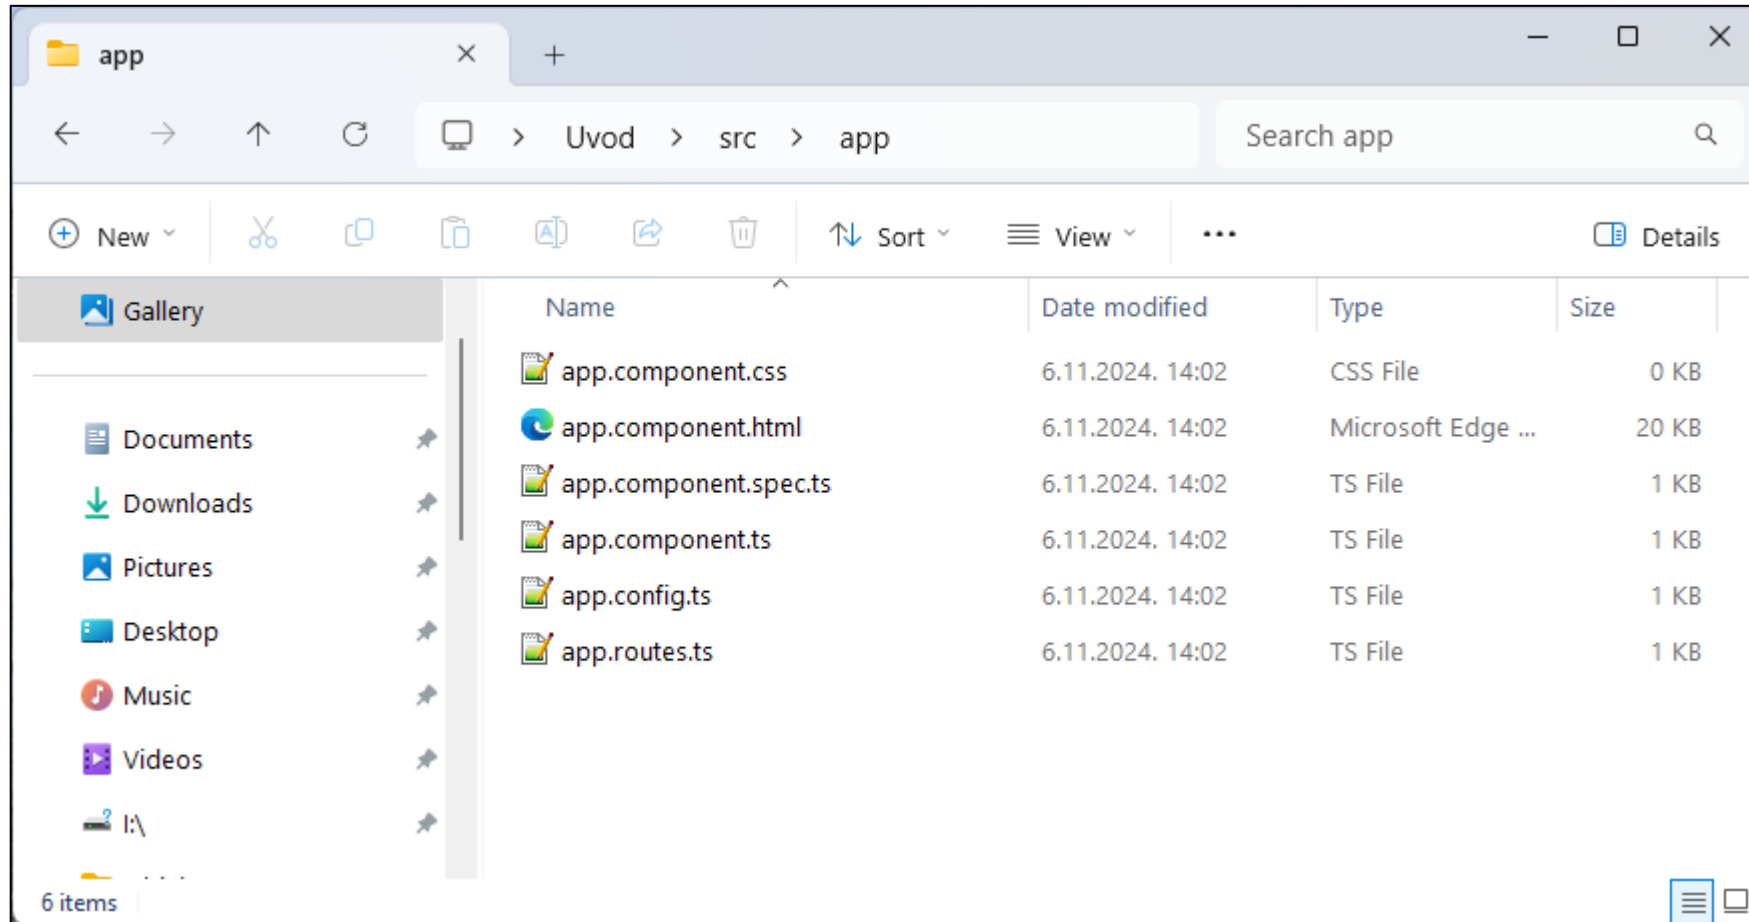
app

Uvod > src > app

Search app

New Sort View ··· Details

Gallery

Documents
Downloads
Pictures
Desktop
Music
Videos
I:\

| Name | Date modified | Type | Size |
|---|---|---|---|
| app.component.css | 6.11.2024. 14:02 | CSS File | 0 KB |
| app.component.html | 6.11.2024. 14:02 | Microsoft Edge ... | 20 KB |
| app.component.spec.ts | 6.11.2024. 14:02 | TS File | 1 KB |
| app.component.ts | 6.11.2024. 14:02 | TS File | 1 KB |
| app.config.ts | 6.11.2024. 14:02 | TS File | 1 KB |
| app.routes.ts | 6.11.2024. 14:02 | TS File | 1 KB |

6 items